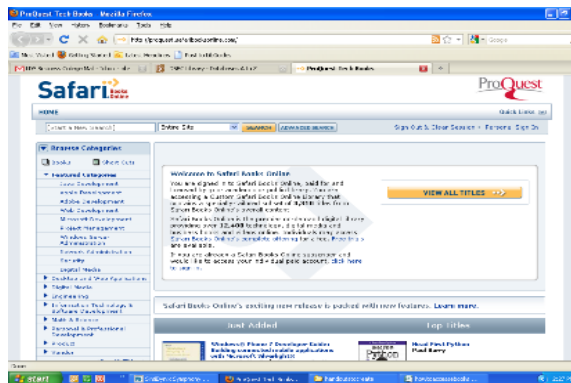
ProQuest Tech Books - Mozilla Firefox
File Edit View History Bookmarks Tools Help
http://proquest.safaribooksonline.com/
Google
Most Visited Getting Started Latest Headlines Red Hat Books
ProQuest Tech Books
Safari Books Online
ProQuest
HOME
Quick Links
Start a new search
Entire Site
SEARCH
ADVANCED SEARCH
Sign Out & Clear Session | Personal Sign In
Browse Categories
Books
Short Cuts
Featured Categories
Java Development
Adobe Development
Web Development
Microsoft Development
Project Management
Mobile Devices
All Innovation
Security
Digital Media
Welcome to Safari Books Online
You are signed in to Safari Books Online, sold for and licensed by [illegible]. You are accessing a Custom Safari Books Online library that includes a specially selected set of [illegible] titles from Safari Books Online's overall content.
Safari Books Online is the premier on-demand digital library providing over 12,400 technology, digital media and business books and videos online to individuals and teams. Safari Books Online's complete offering for a free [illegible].
If you are already a Safari Books Online subscriber and would like to access your individual paid account, click here to sign in.
VIEW ALL TITLES
Safari Books Online's exciting new release is packed with new features. Learn more.
Just Added
Top Titles
Windows Phone 7 Developer Guide
Head First Python
Python
start